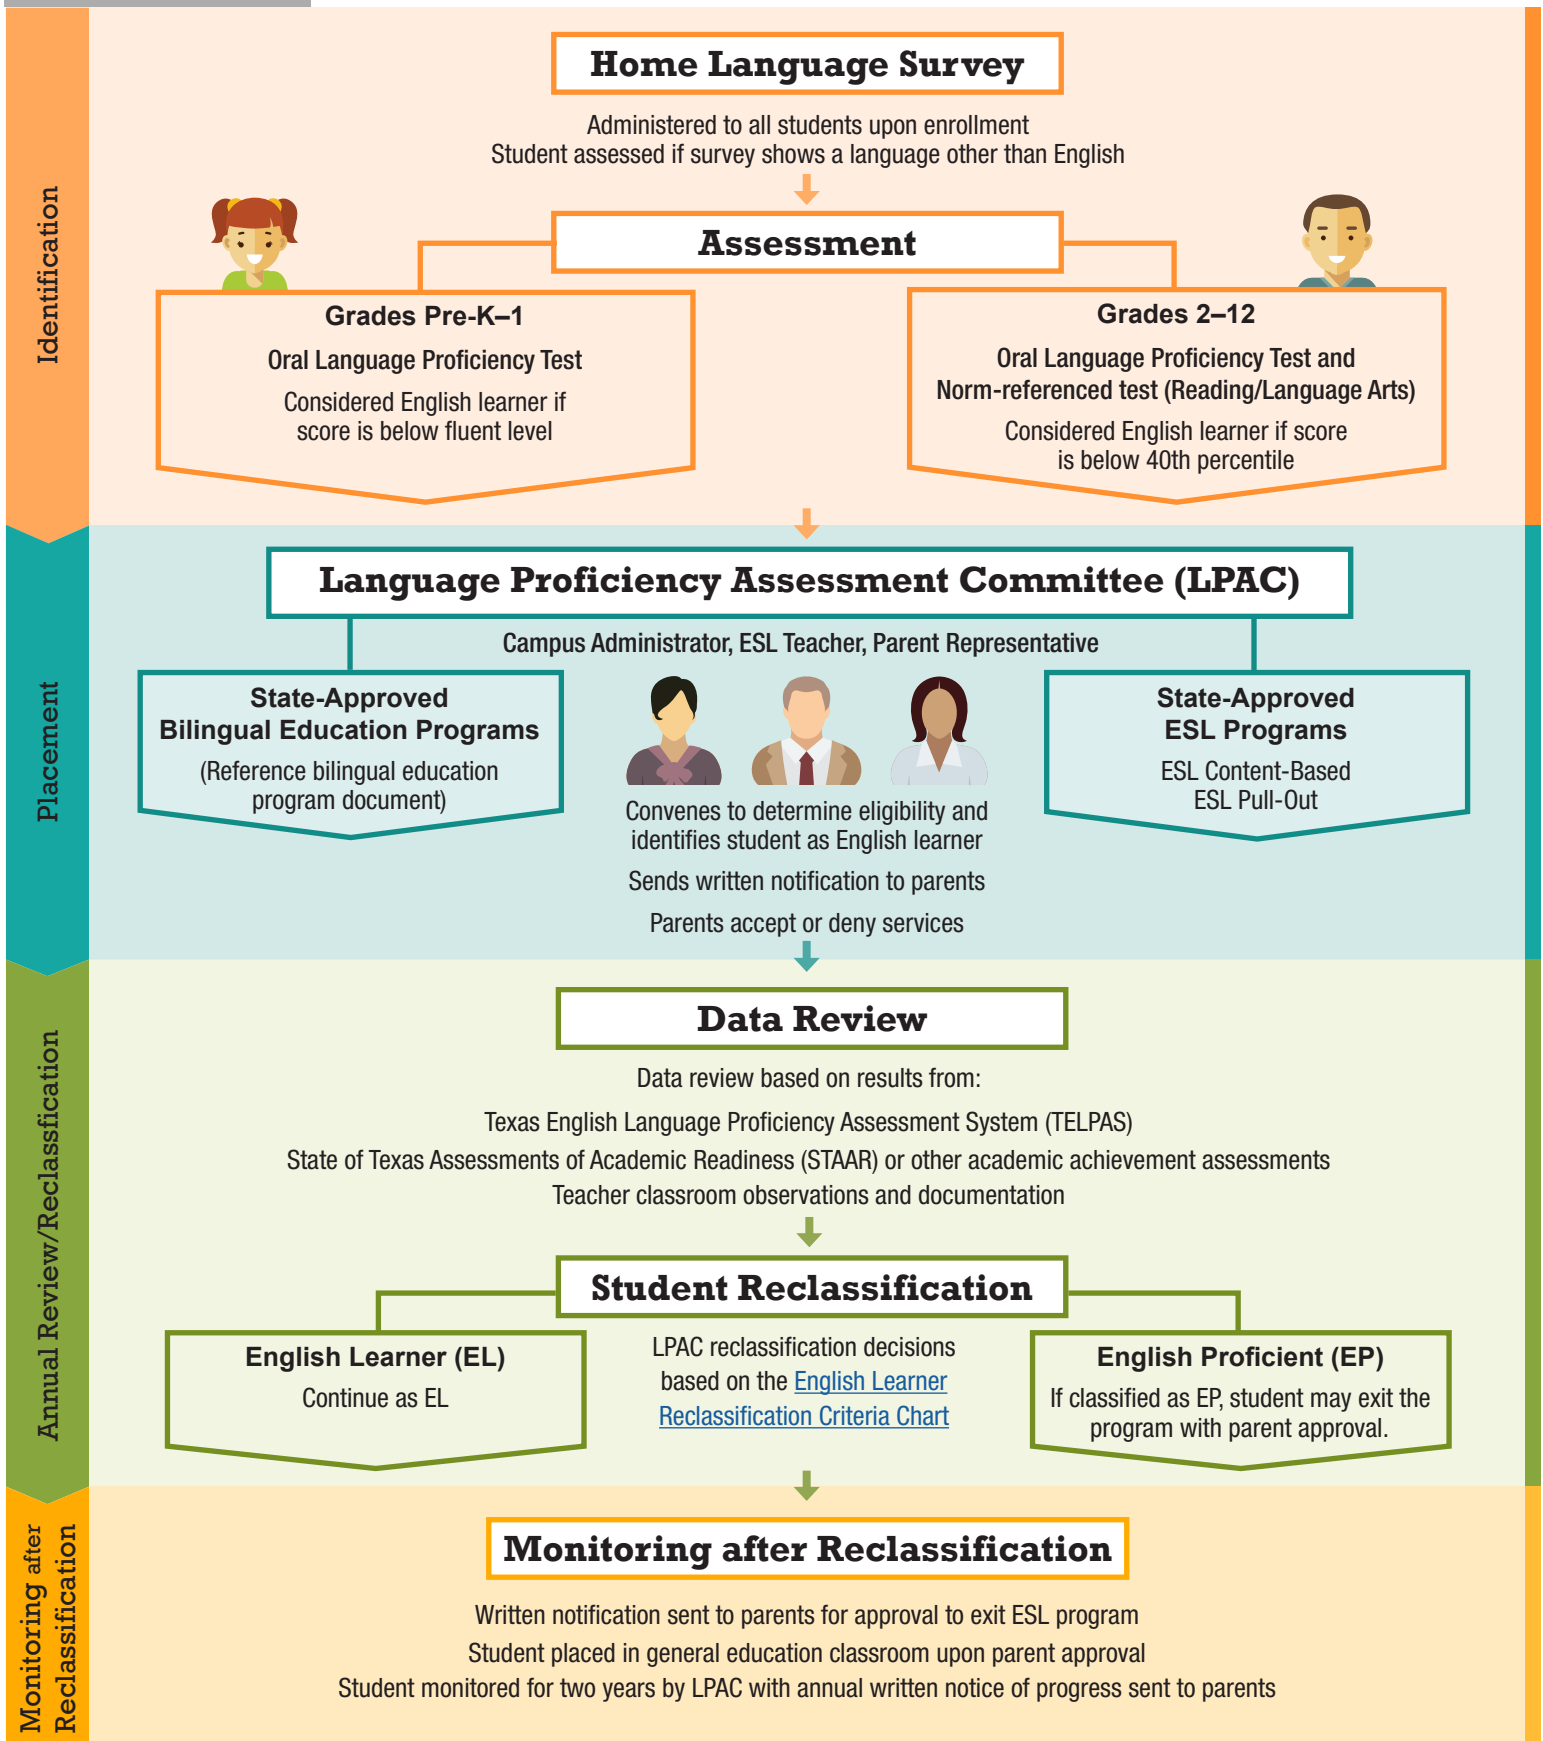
Identification

Home Language Survey

Administered to all students upon enrollment
Student assessed if survey shows a language other than English

Assessment

Grades Pre-K–1
Oral Language Proficiency Test
Considered English learner if score is below fluent level

Grades 2–12
Oral Language Proficiency Test and Norm-referenced test (Reading/Language Arts)
Considered English learner if score is below 40th percentile

Placement

Language Proficiency Assessment Committee (LPAC)

Campus Administrator, ESL Teacher, Parent Representative

State-Approved Bilingual Education Programs
(Reference bilingual education program document)

State-Approved ESL Programs
ESL Content-Based
ESL Pull-Out

Convenes to determine eligibility and identifies student as English learner

Sends written notification to parents

Parents accept or deny services

Annual Review/Reclassfication

Data Review

Data review based on results from:

Texas English Language Proficiency Assessment System (TELPAS)
State of Texas Assessments of Academic Readiness (STAAR) or other academic achievement assessments
Teacher classroom observations and documentation

Student Reclassification

English Learner (EL)
Continue as EL

LPAC reclassification decisions based on the English Learner Reclassification Criteria Chart

English Proficient (EP)
If classified as EP, student may exit the program with parent approval.

Monitoring after Reclassification

Monitoring after Reclassification

Written notification sent to parents for approval to exit ESL program
Student placed in general education classroom upon parent approval
Student monitored for two years by LPAC with annual written notice of progress sent to parents